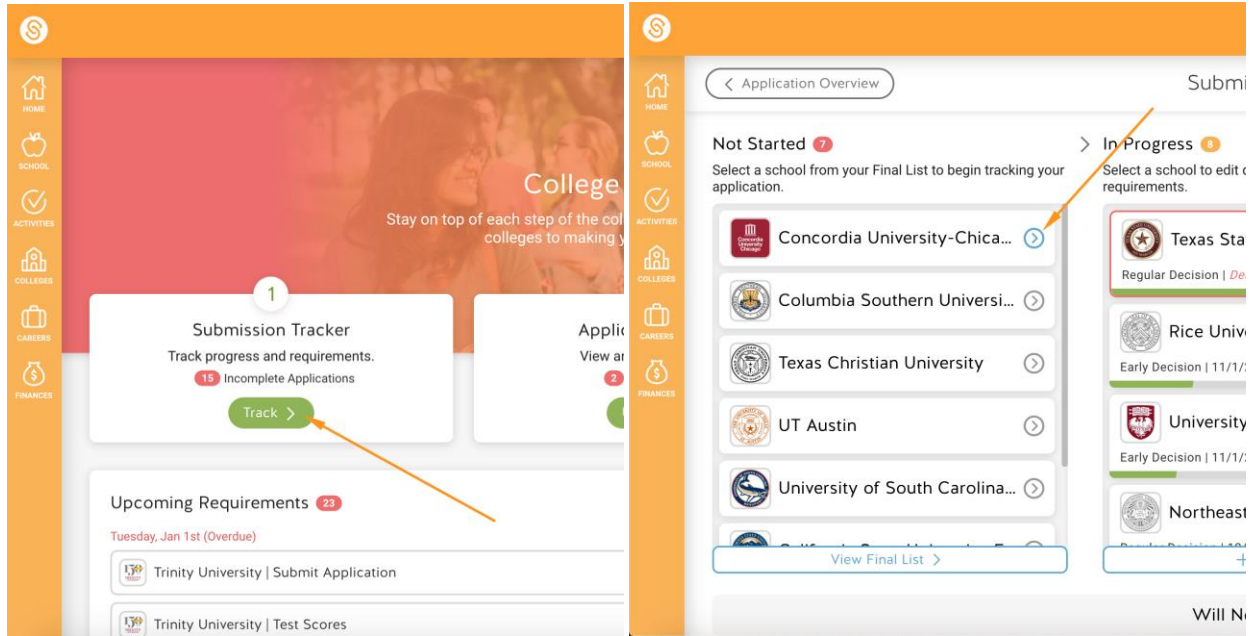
HOME
SCHOOL
ACTIVITIES
COLLEGES
CAREERS
FINANCES

College
Stay on top of each step of the col
colleges to making y

1
Submission Tracker
Track progress and requirements.
15 Incomplete Applications
Track >

Applic
View ar
2

Upcoming Requirements 23
Tuesday, Jan 1st (Overdue)
Trinity University | Submit Application
Trinity University | Test Scores

HOME
SCHOOL
ACTIVITIES
COLLEGES
CAREERS
FINANCES

< Application Overview
Submi

Not Started 7
Select a school from your Final List to begin tracking your application.
Concordia University-Chica...
Columbia Southern Universi...
Texas Christian University
UT Austin
University of South Carolina...
View Final List >

In Progress 8
Select a school to edit c requirements.
Texas Sta
Regular Decision | De
Rice Univ
Early Decision | 11/1/
University
Early Decision | 11/1/
Northeast
Regular Decision | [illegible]

Will N